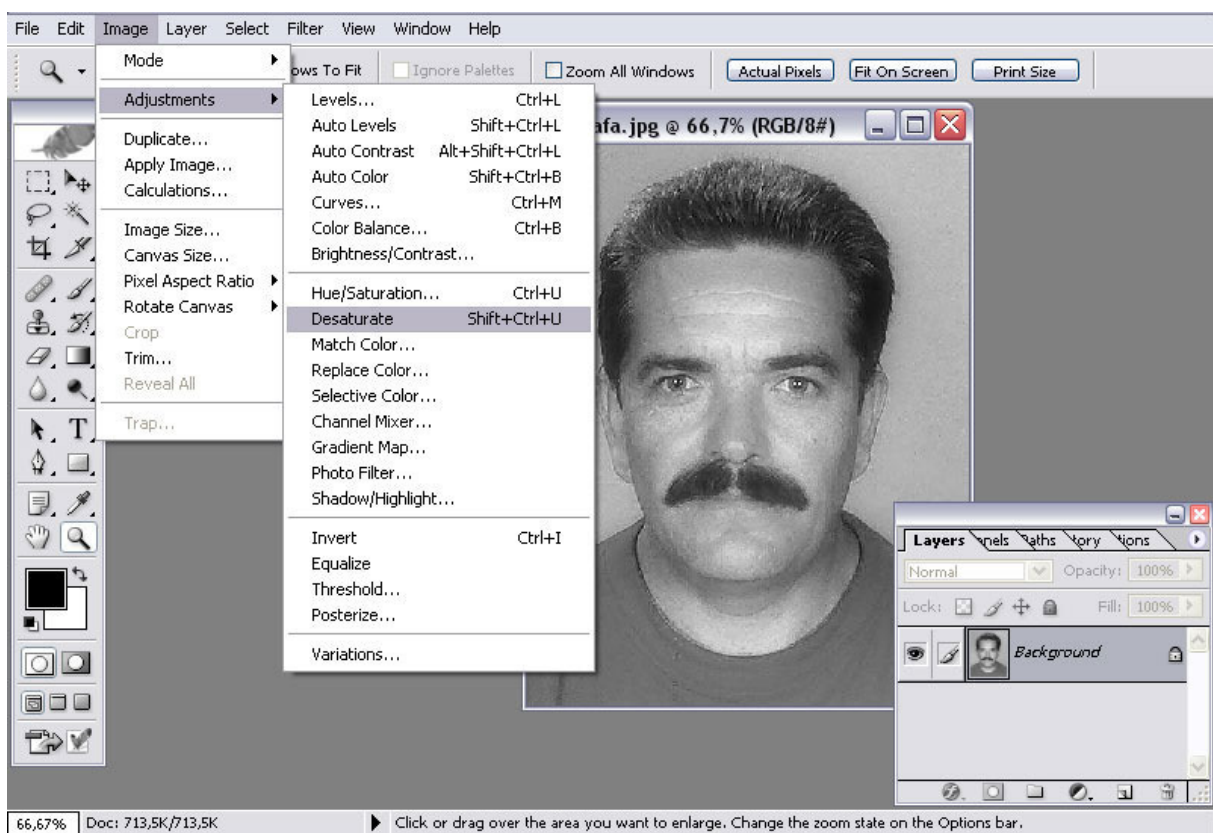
File Edit Image Layer Select Filter View Window Help

ows To Fit
Ignore Palettes
Zoom All Windows
Actual Pixels
Fit On Screen
Print Size

Mode
Adjustments
Duplicate...
Apply Image...
Calculations...
Image Size...
Canvas Size...
Pixel Aspect Ratio
Rotate Canvas
Crop
Trim...
Reveal All
Trap...

Levels... Ctrl+L
Auto Levels Shift+Ctrl+L
Auto Contrast Alt+Shift+Ctrl+L
Auto Color Shift+Ctrl+B
Curves... Ctrl+M
Color Balance... Ctrl+B
Brightness/Contrast...
Hue/Saturation... Ctrl+U
Desaturate Shift+Ctrl+U
Match Color...
Replace Color...
Selective Color...
Channel Mixer...
Gradient Map...
Photo Filter...
Shadow/Highlight...
Invert Ctrl+I
Equalize
Threshold...
Posterize...
Variations...

afa.jpg @ 66,7% (RGB/8#)

Layers nels aths tory tions
Normal
Opacity: 100%
Lock:
Fill: 100%
Background

66,67% Doc: 713,5K/713,5K
Click or drag over the area you want to enlarge. Change the zoom state on the Options bar.